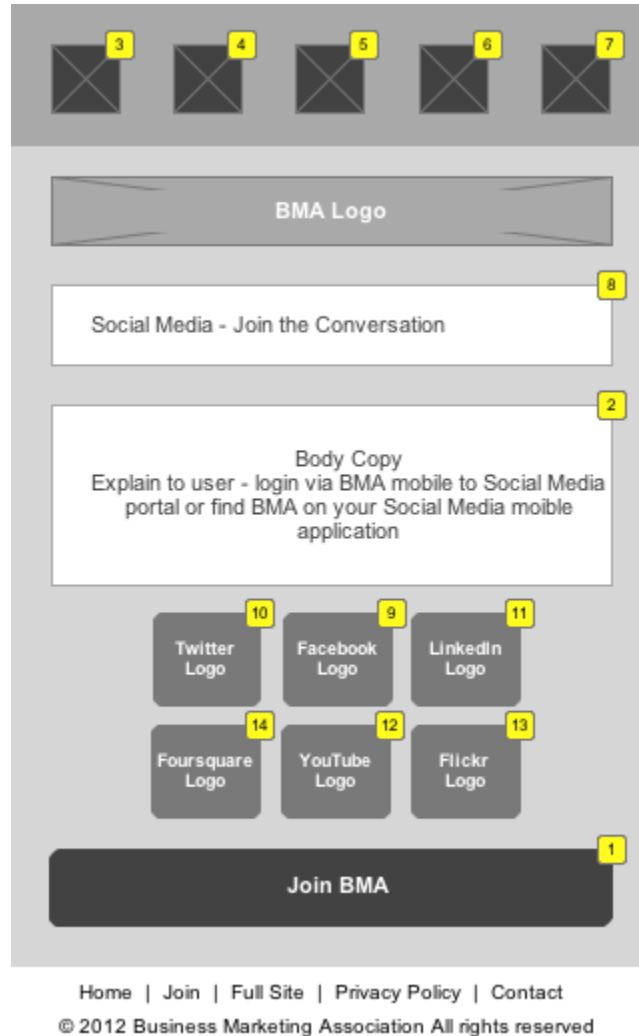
3 4 5 6 7

BMA Logo

8

Social Media - Join the Conversation

2

Body Copy
Explain to user - login via BMA mobile to Social Media portal or find BMA on your Social Media moible application

10 Twitter Logo

9 Facebook Logo

11 LinkedIn Logo

14 Foursquare Logo

12 YouTube Logo

13 Flickr Logo

1

Join BMA

Home | Join | Full Site | Privacy Policy | Contact

© 2012 Business Marketing Association All rights reserved